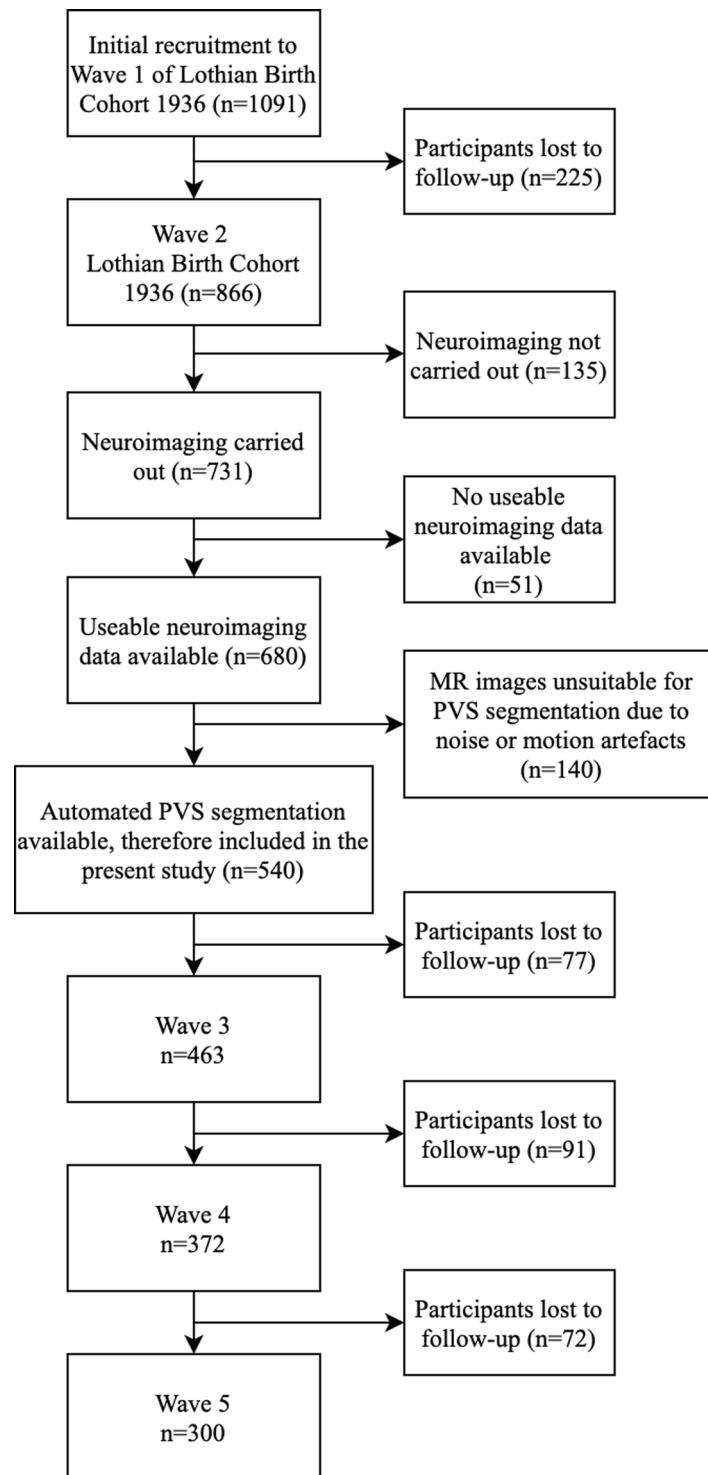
Initial recruitment to Wave 1 of Lothian Birth Cohort 1936 (n=1091)

Participants lost to follow-up (n=225)

Wave 2 Lothian Birth Cohort 1936 (n=866)

Neuroimaging not carried out (n=135)

Neuroimaging carried out (n=731)

No useable neuroimaging data available (n=51)

Useable neuroimaging data available (n=680)

MR images unsuitable for PVS segmentation due to noise or motion artefacts (n=140)

Automated PVS segmentation available, therefore included in the present study (n=540)

Participants lost to follow-up (n=77)

Wave 3 n=463

Participants lost to follow-up (n=91)

Wave 4 n=372

Participants lost to follow-up (n=72)

Wave 5 n=300